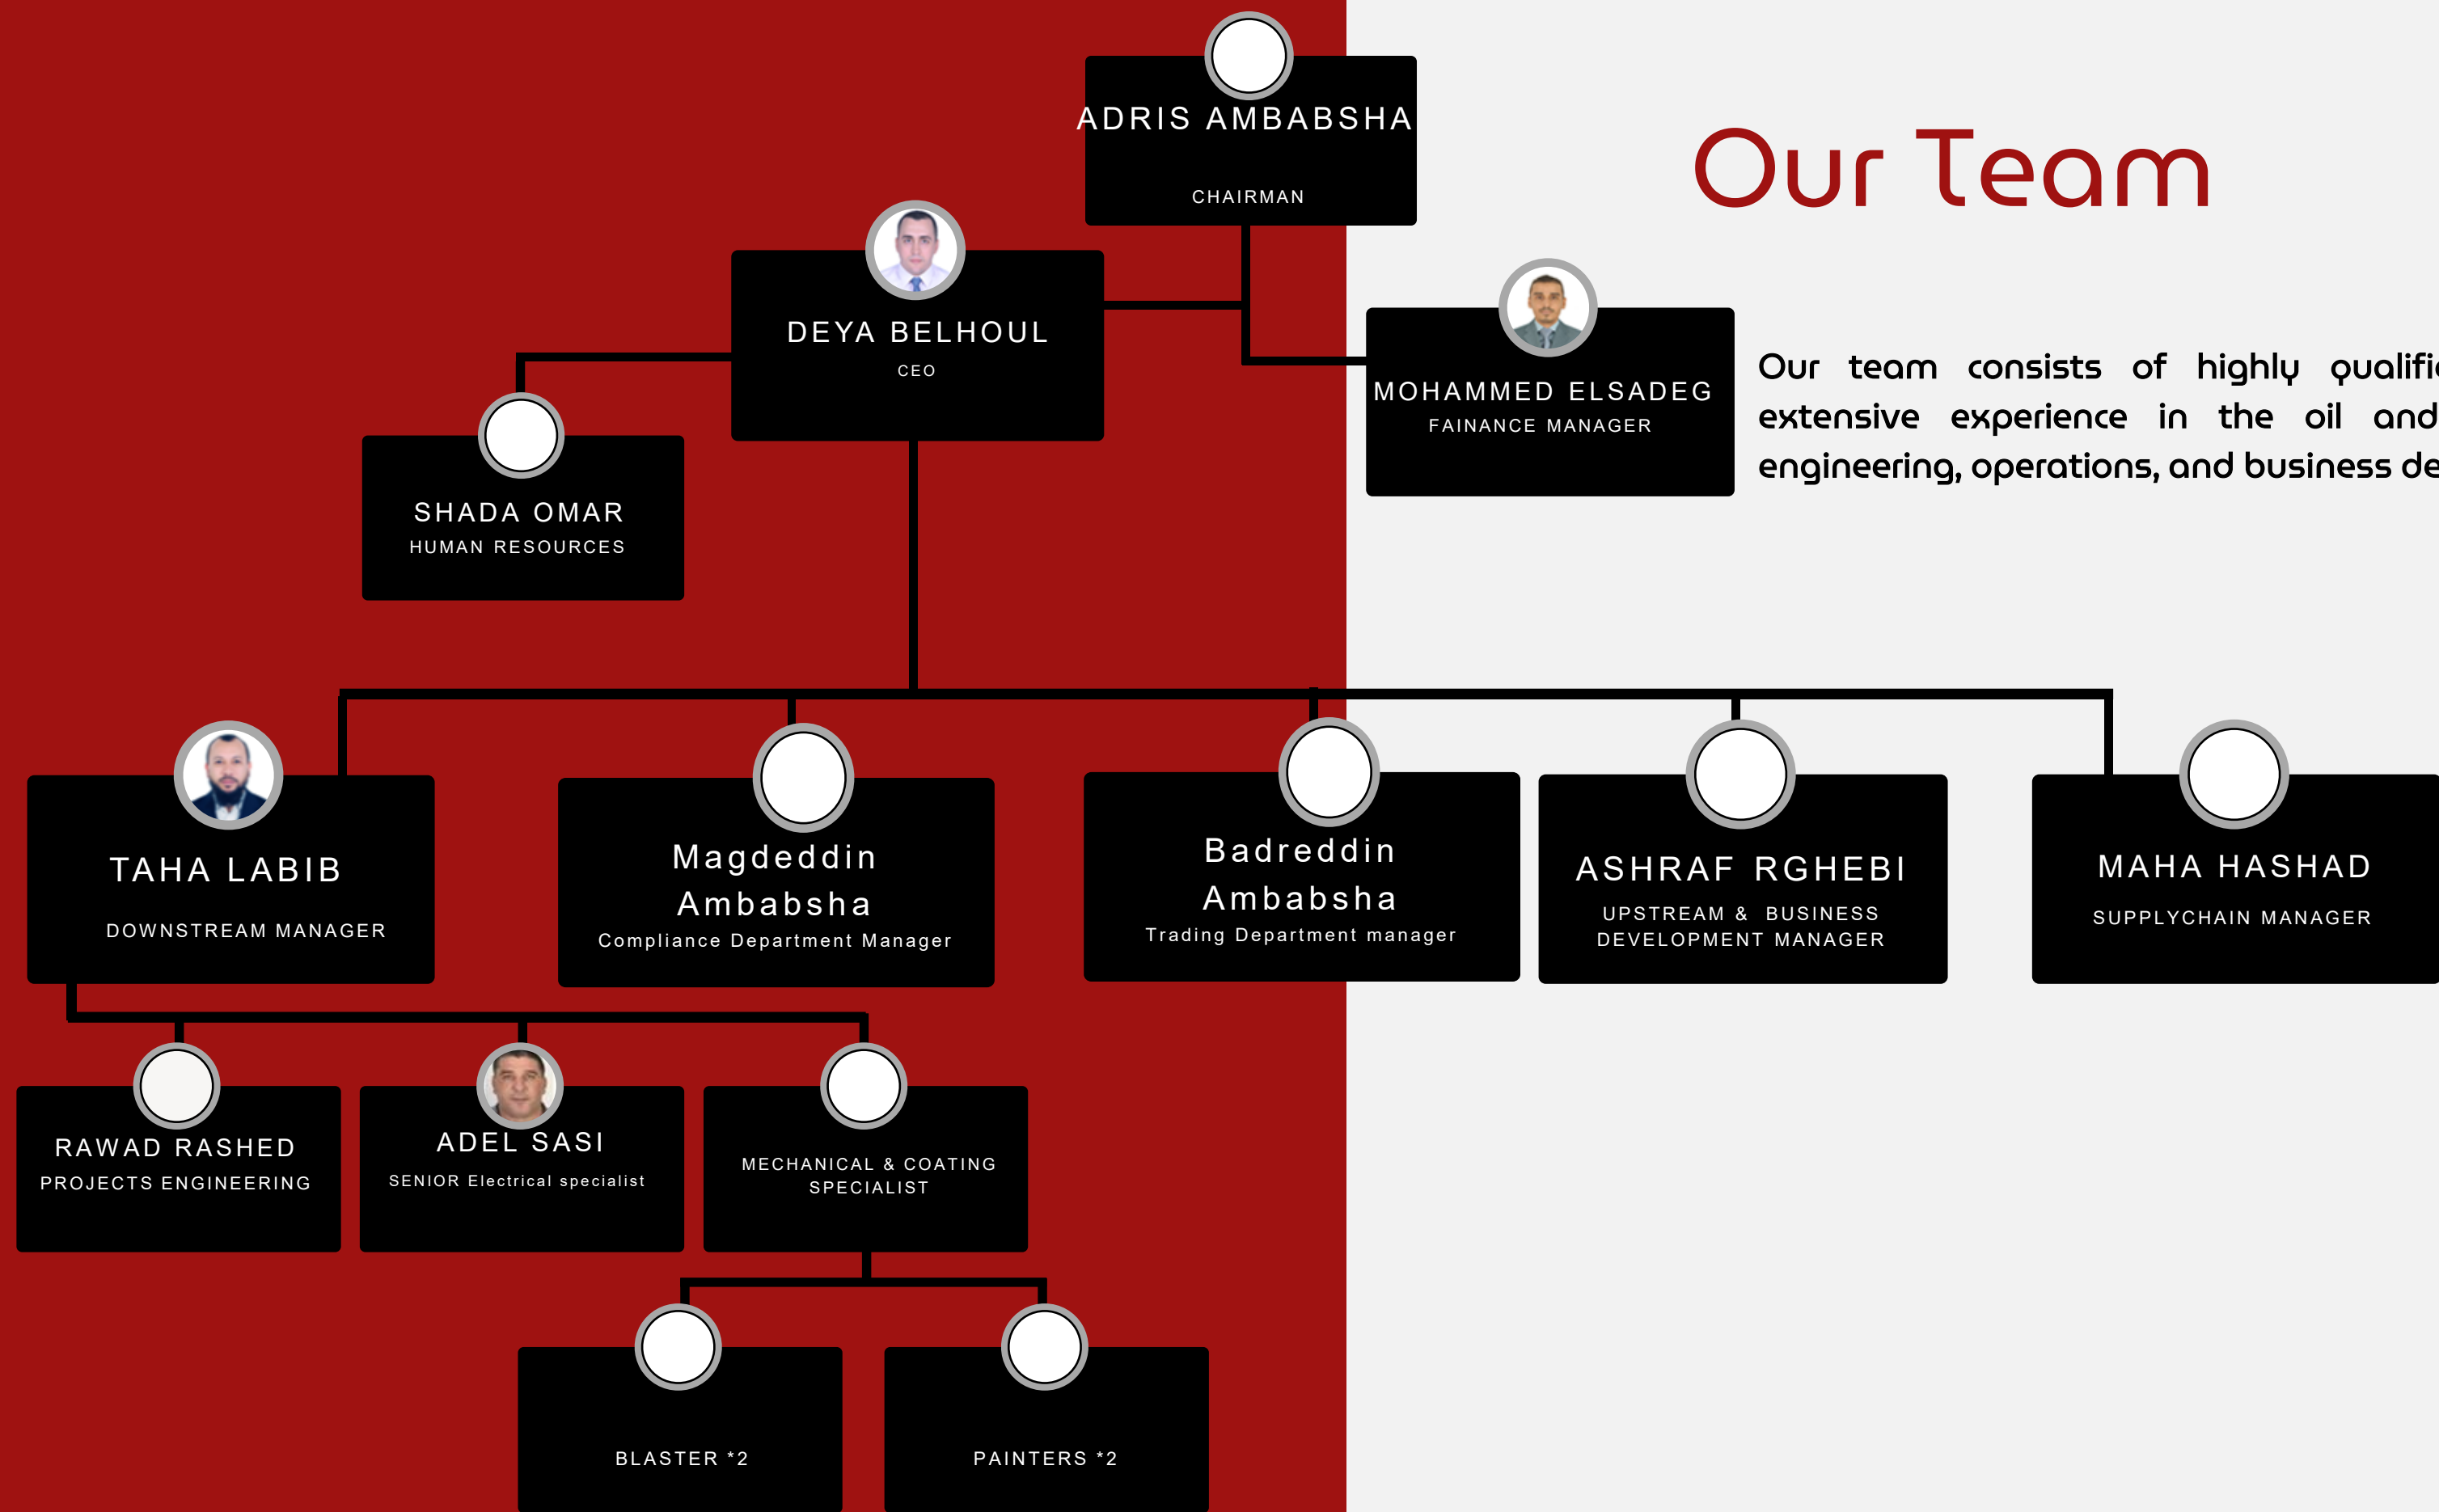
Our Team

Our team consists of highly qualifi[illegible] extensive experience in the oil and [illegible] engineering, operations, and business de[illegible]

ADRIS AMBABSHA
CHAIRMAN

DEYA BELHOUL
CEO

MOHAMMED ELSADEG
FAINANCE MANAGER

SHADA OMAR
HUMAN RESOURCES

TAHA LABIB
DOWNSTREAM MANAGER

Magdeddin Ambabsha
Compliance Department Manager

Badreddin Ambabsha
Trading Department manager

ASHRAF RGHEBI
UPSTREAM & BUSINESS DEVELOPMENT MANAGER

MAHA HASHAD
SUPPLYCHAIN MANAGER

RAWAD RASHED
PROJECTS ENGINEERING

ADEL SASI
SENIOR Electrical specialist

MECHANICAL & COATING SPECIALIST

BLASTER *2

PAINTERS *2